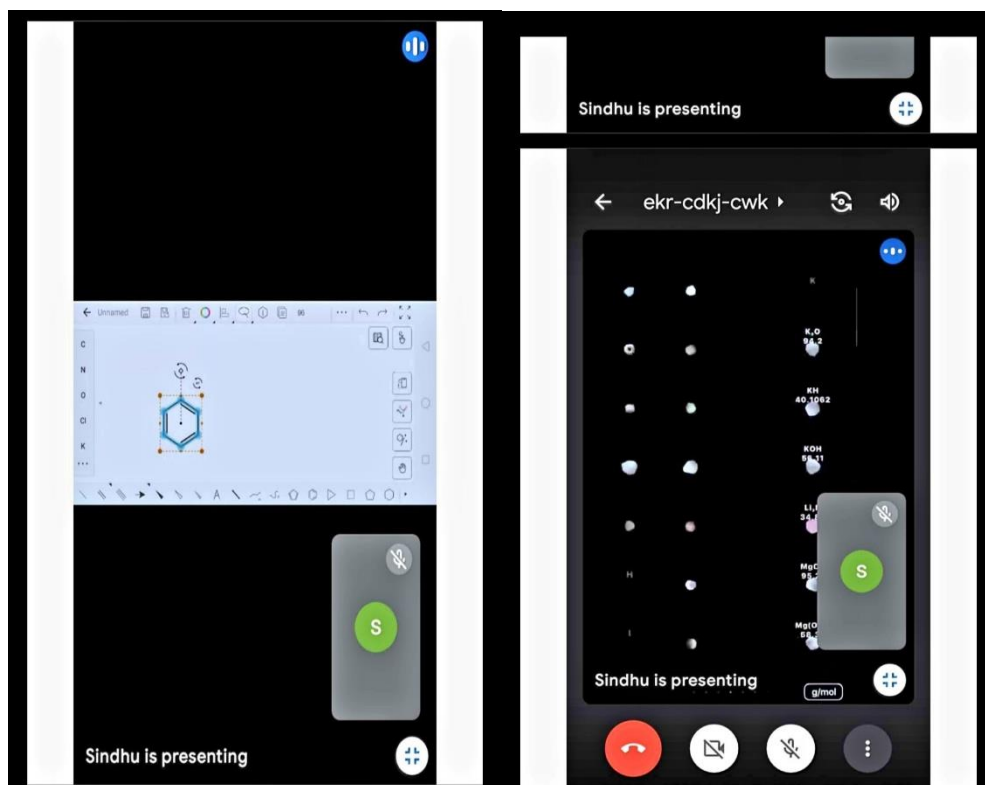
← Unnamed

C
N
O
Cl
K
...

A

S

Sindhu is presenting

Sindhu is presenting

← ekr-cdkj-cwk ▸

K

$K_2O$
94.2

KH
40.1062

KOH
56.11

$Li_2$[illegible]
34.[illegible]

MgC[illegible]
95.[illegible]

Mg(O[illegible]
58.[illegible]

H

I

S

Sindhu is presenting

g/mol